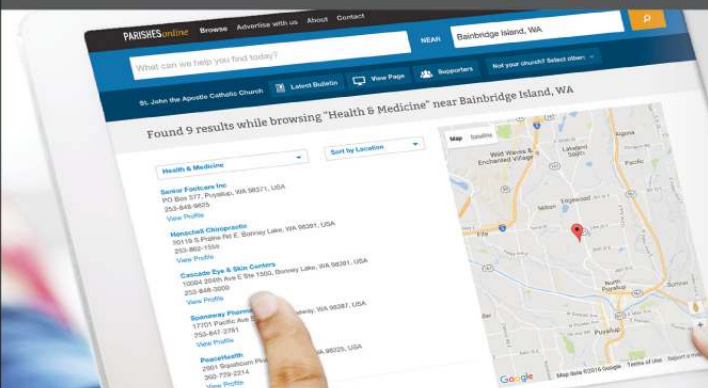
PARISHESonline Browse Advertise with us About Contact

What can we help you find today?

NEAR Bainbridge Island, WA

St. John the Apostle Catholic Church Latest Bulletin View Page Supporters Not your church? Select other:

Found 9 results while browsing "Health & Medicine" near Bainbridge Island, WA

Health & Medicine

Sort by Location

Senior Footcare Inc
PO Box 577, Puyallup, WA 98371, USA
253-848-9825
View Profile

Hanschell Chiropractic
20118 S.Praine Rd E, Bonney Lake, WA 98391, USA
253-862-1559
View Profile

Cascade Eye & Skin Centers
10004 204th Ave E Ste 1500, Bonney Lake, WA 98391, USA
253-848-3000
View Profile

Spanaway Pharm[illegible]
17701 Pacific Ave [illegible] away, WA 98387, USA
253-847-2781
View Profile

PeaceHealth
2901 Squalicum P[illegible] WA 98225, USA
360-729-2214
View Profile

Map Satellite

Wild Waves & Enchanted Village
Lakeland Hills
Pacific
Algona
Milton
Edgewood
Fife
Sumner
Puyallup

Google
Map data ©2016 Google Terms of Use Report a map error